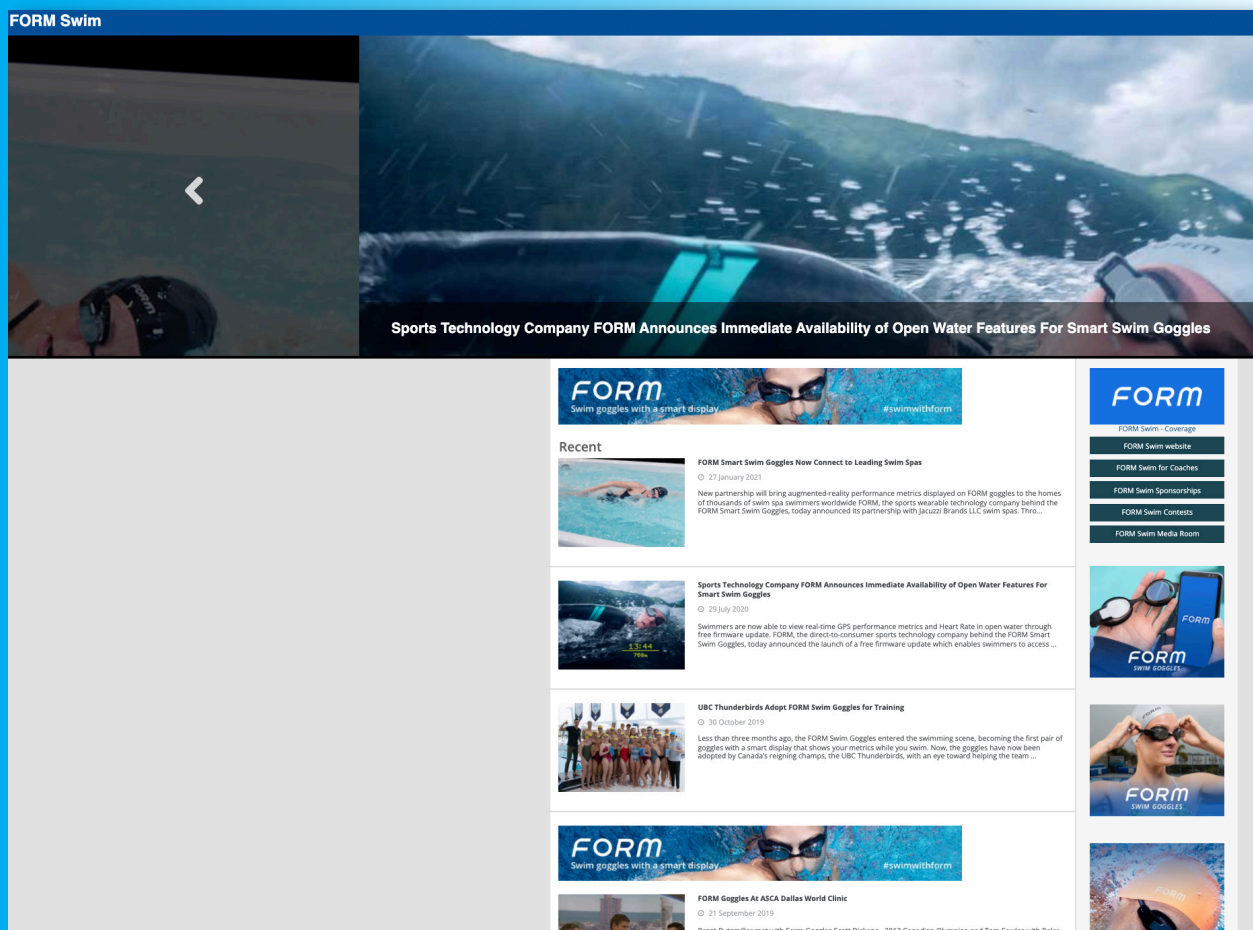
FORM Swim

Sports Technology Company FORM Announces Immediate Availability of Open Water Features For Smart Swim Goggles

FORM
Swim goggles with a smart display
#swimwithform

Recent

FORM Smart Swim Goggles Now Connect to Leading Swim Spas
27 January 2021
New partnership will bring augmented-reality performance metrics displayed on FORM goggles to the homes of thousands of swim spa swimmers worldwide FORM, the sports wearable technology company behind the FORM Smart Swim Goggles, today announced its partnership with Jacuzzi Brands LLC swim spas. Thro...

Sports Technology Company FORM Announces Immediate Availability of Open Water Features For Smart Swim Goggles
29 July 2020
Swimmers are now able to view real-time GPS performance metrics and Heart Rate in open water through free firmware update. FORM, the direct-to-consumer sports technology company behind the FORM Smart Swim Goggles, today announced the launch of a free firmware update which enables swimmers to access ...

UBC Thunderbirds Adopt FORM Swim Goggles for Training
30 October 2019
Less than three months ago, the FORM Swim Goggles entered the swimming scene, becoming the first pair of goggles with a smart display that shows your metrics while you swim. Now, the goggles have now been adopted by Canada's reigning champs, the UBC Thunderbirds, with an eye toward helping the team ...

FORM
Swim goggles with a smart display
#swimwithform

FORM Goggles At ASCA Dallas World Clinic
21 September 2019
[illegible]

FORM
FORM Swim - Coverage
FORM Swim website
FORM Swim for Coaches
FORM Swim Sponsorships
FORM Swim Contests
FORM Swim Media Room

FORM
FORM
SWIM GOGGLES
FORM
SWIM GOGGLES
FORM